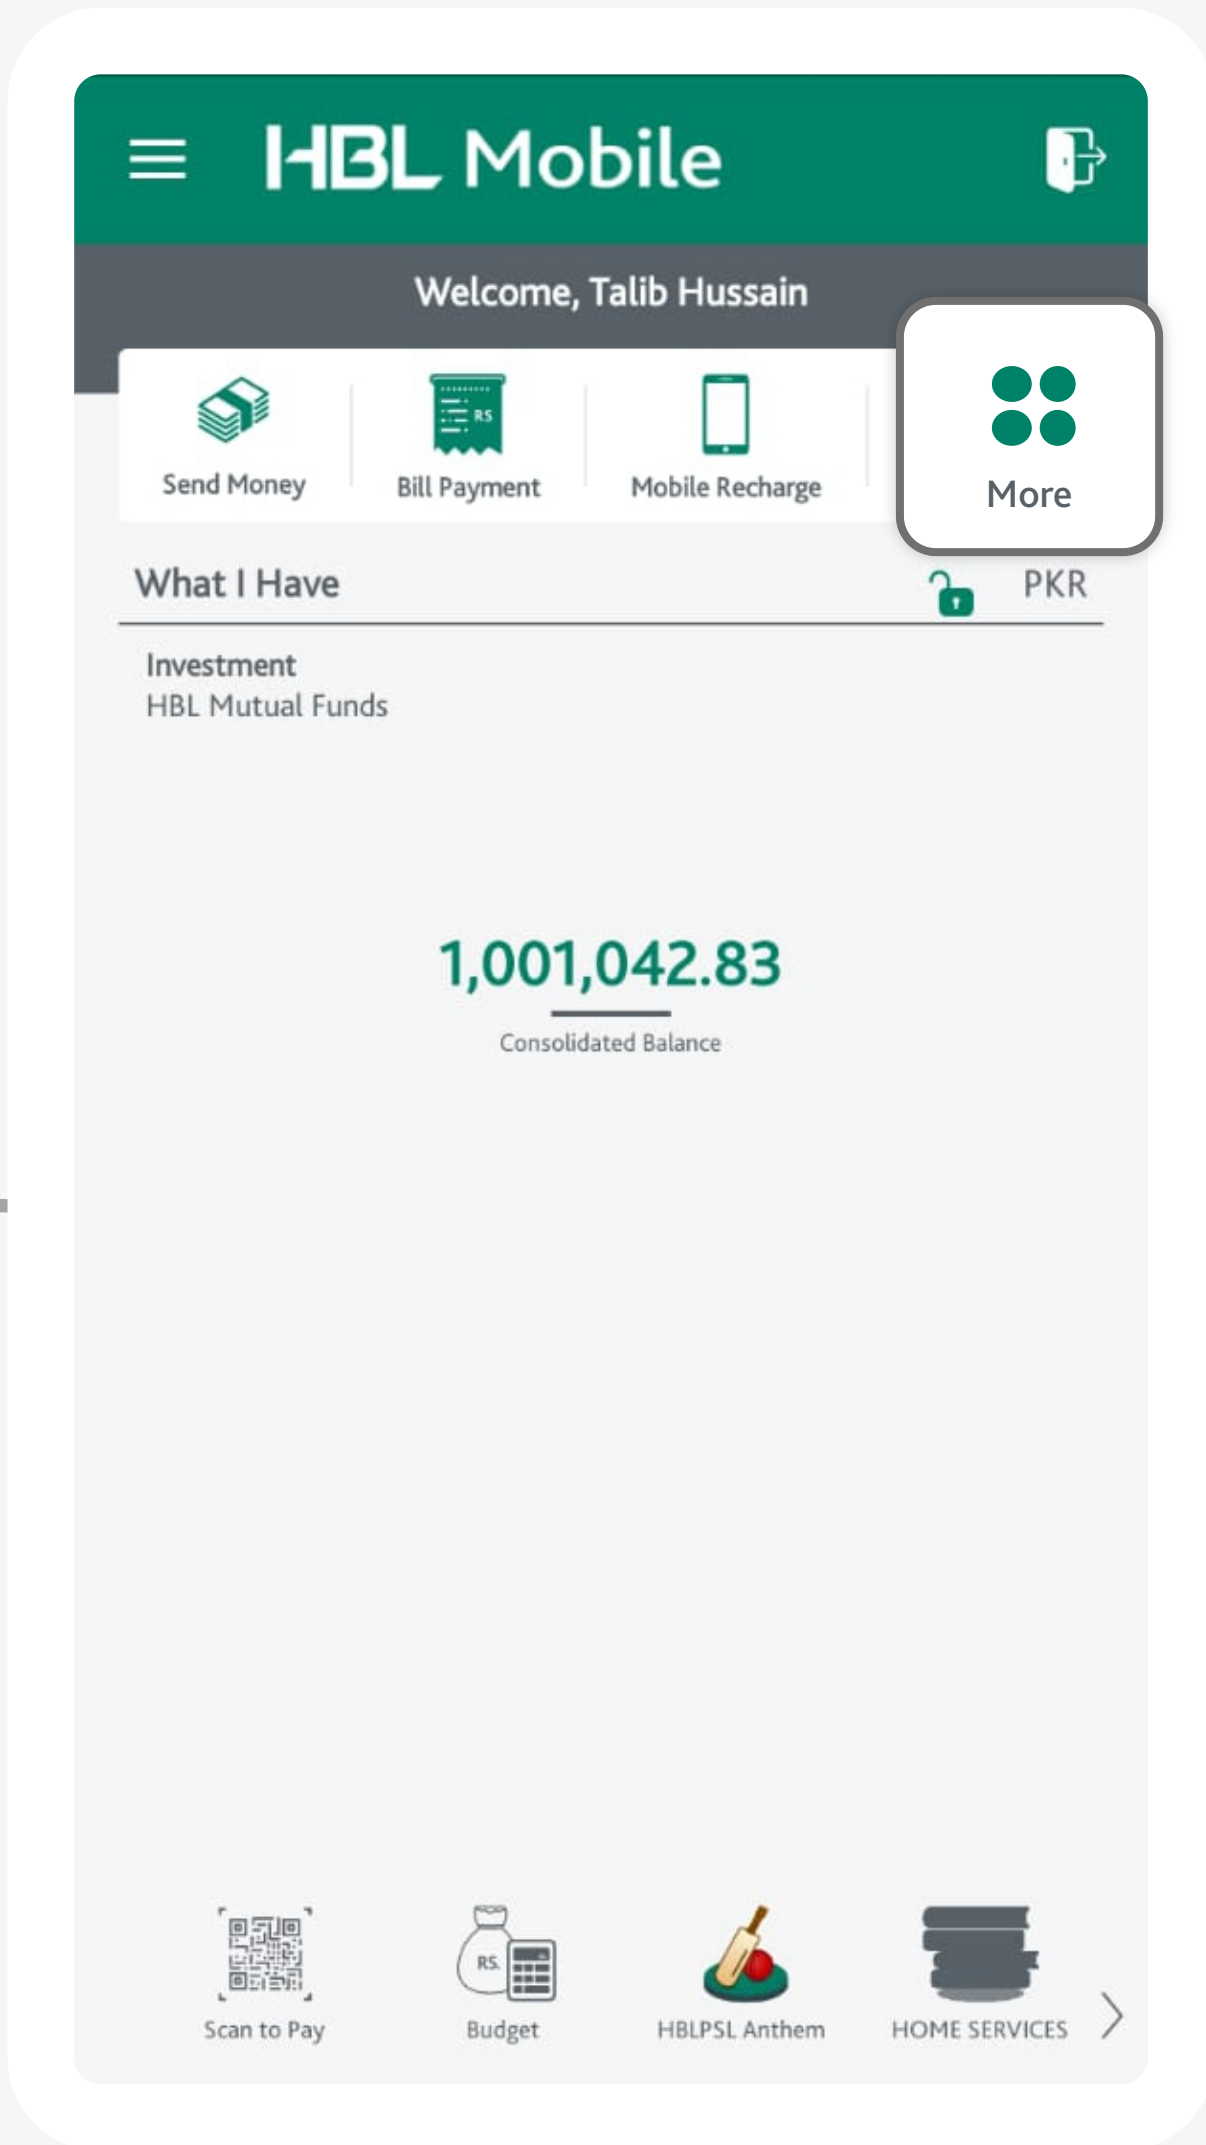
HBL Mobile

Welcome, Talib Hussain

Send Money
RS
Bill Payment
Mobile Recharge
More

What I Have
PKR

Investment
HBL Mutual Funds

1,001,042.83
Consolidated Balance

Scan to Pay
RS.
Budget
HBLPSL Anthem
HOME SERVICES